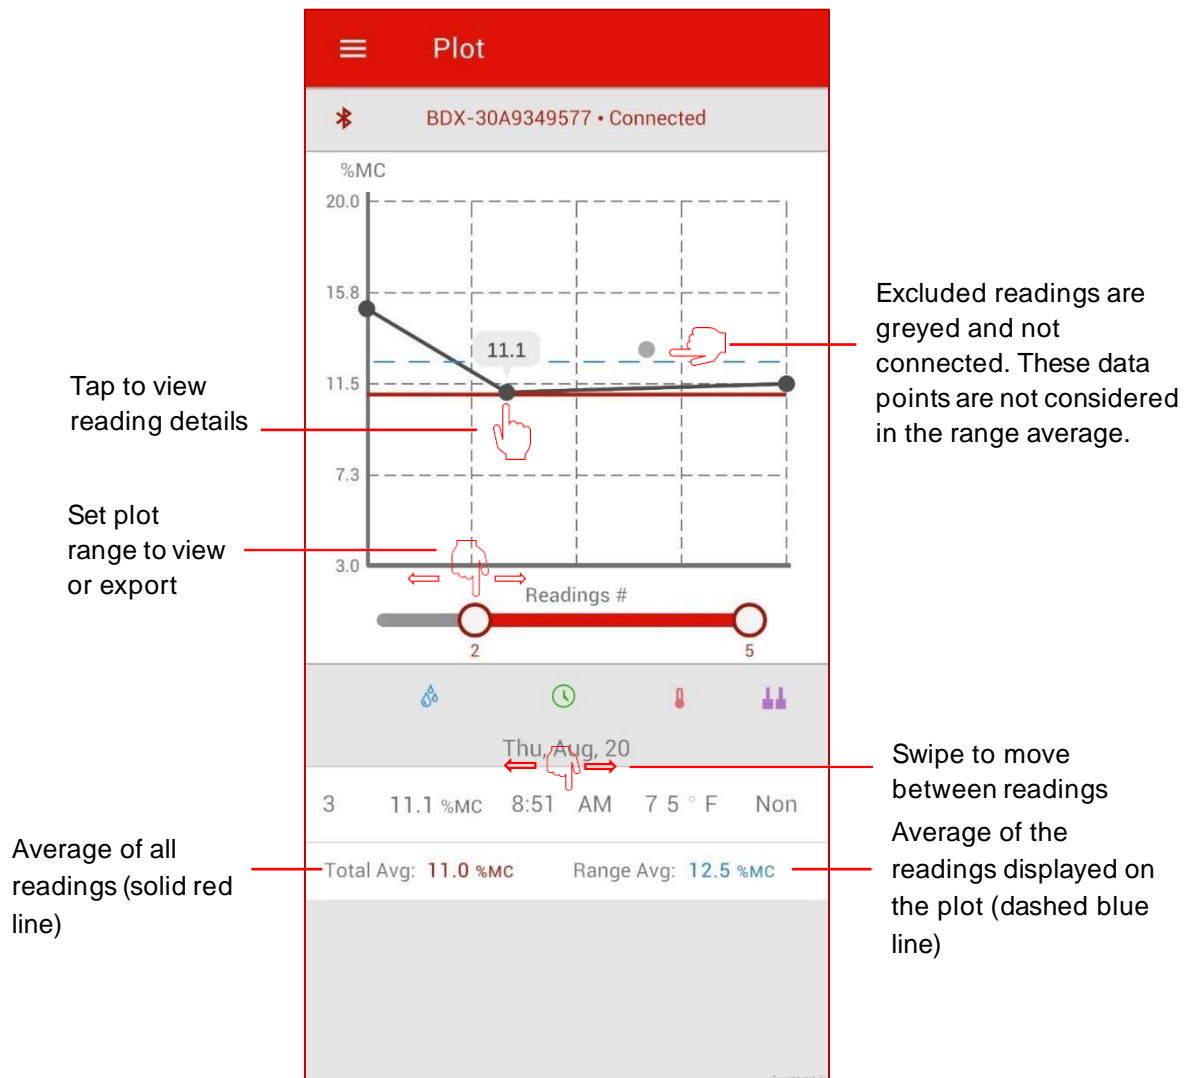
Plot

BDX-30A9349577 • Connected

%MC

20.0

15.8

11.5

7.3

3.0

11.1

Readings #

2

5

Excluded readings are greyed and not connected. These data points are not considered in the range average.

Tap to view reading details

Set plot range to view or export

Thu, Aug, 20

3 11.1 %MC 8:51 AM 75 °F Non

Total Avg: 11.0 %MC Range Avg: 12.5 %MC

Swipe to move between readings

Average of all readings (solid red line)

Average of the readings displayed on the plot (dashed blue line)